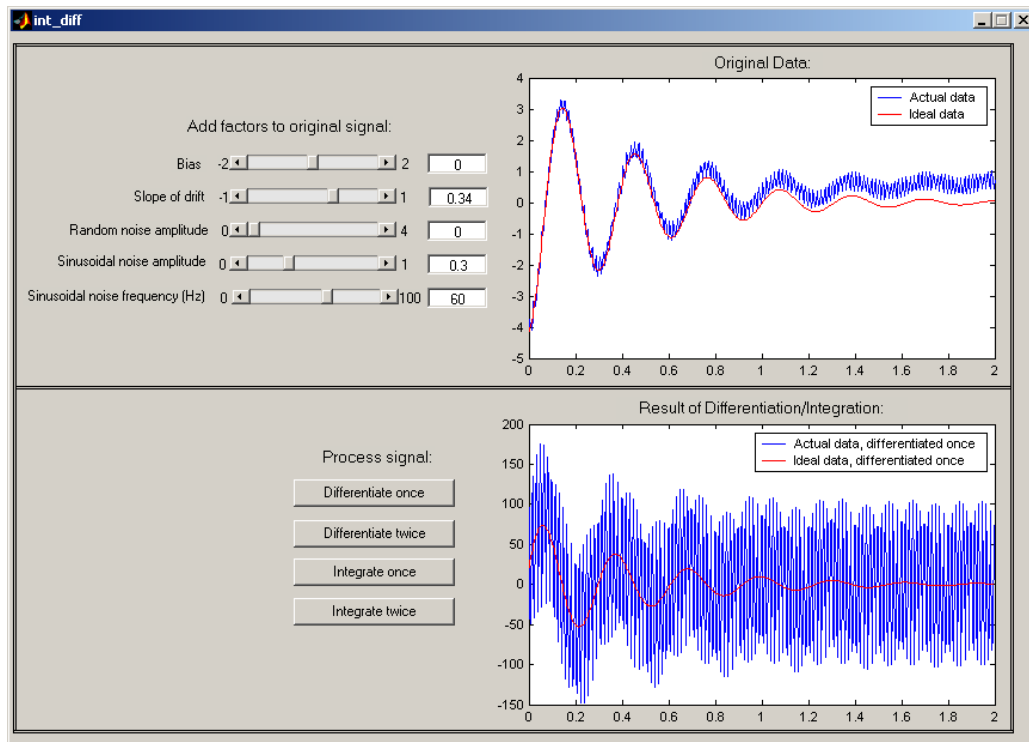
int_diff

Add factors to original signal:

Bias -2 2 0

Slope of drift -1 1 0.34

Random noise amplitude 0 4 0

Sinusoidal noise amplitude 0 1 0.3

Sinusoidal noise frequency (Hz) 0 100 60

Original Data:

Actual data
Ideal data

4 3 2 1 0 -1 -2 -3 -4 -5

0 0.2 0.4 0.6 0.8 1 1.2 1.4 1.6 1.8 2

Process signal:

Differentiate once

Differentiate twice

Integrate once

Integrate twice

Result of Differentiation/Integration:

Actual data, differentiated once
Ideal data, differentiated once

200 150 100 50 0 -50 -100 -150

0 0.2 0.4 0.6 0.8 1 1.2 1.4 1.6 1.8 2